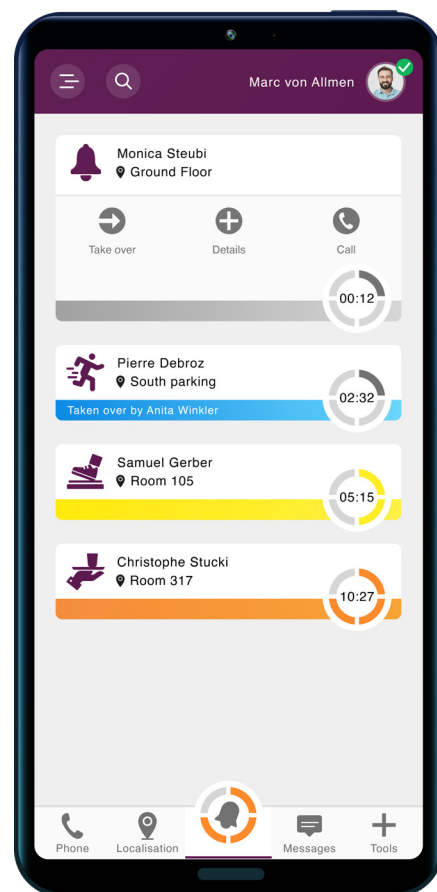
Marc von Allmen

Monica Steubi
Ground Floor

Take over
Details
Call

00:12

Pierre Debroz
South parking
Taken over by Anita Winkler
02:32

Samuel Gerber
Room 105
05:15

Christophe Stucki
Room 317
10:27

Phone
Localisation
Messages
Tools